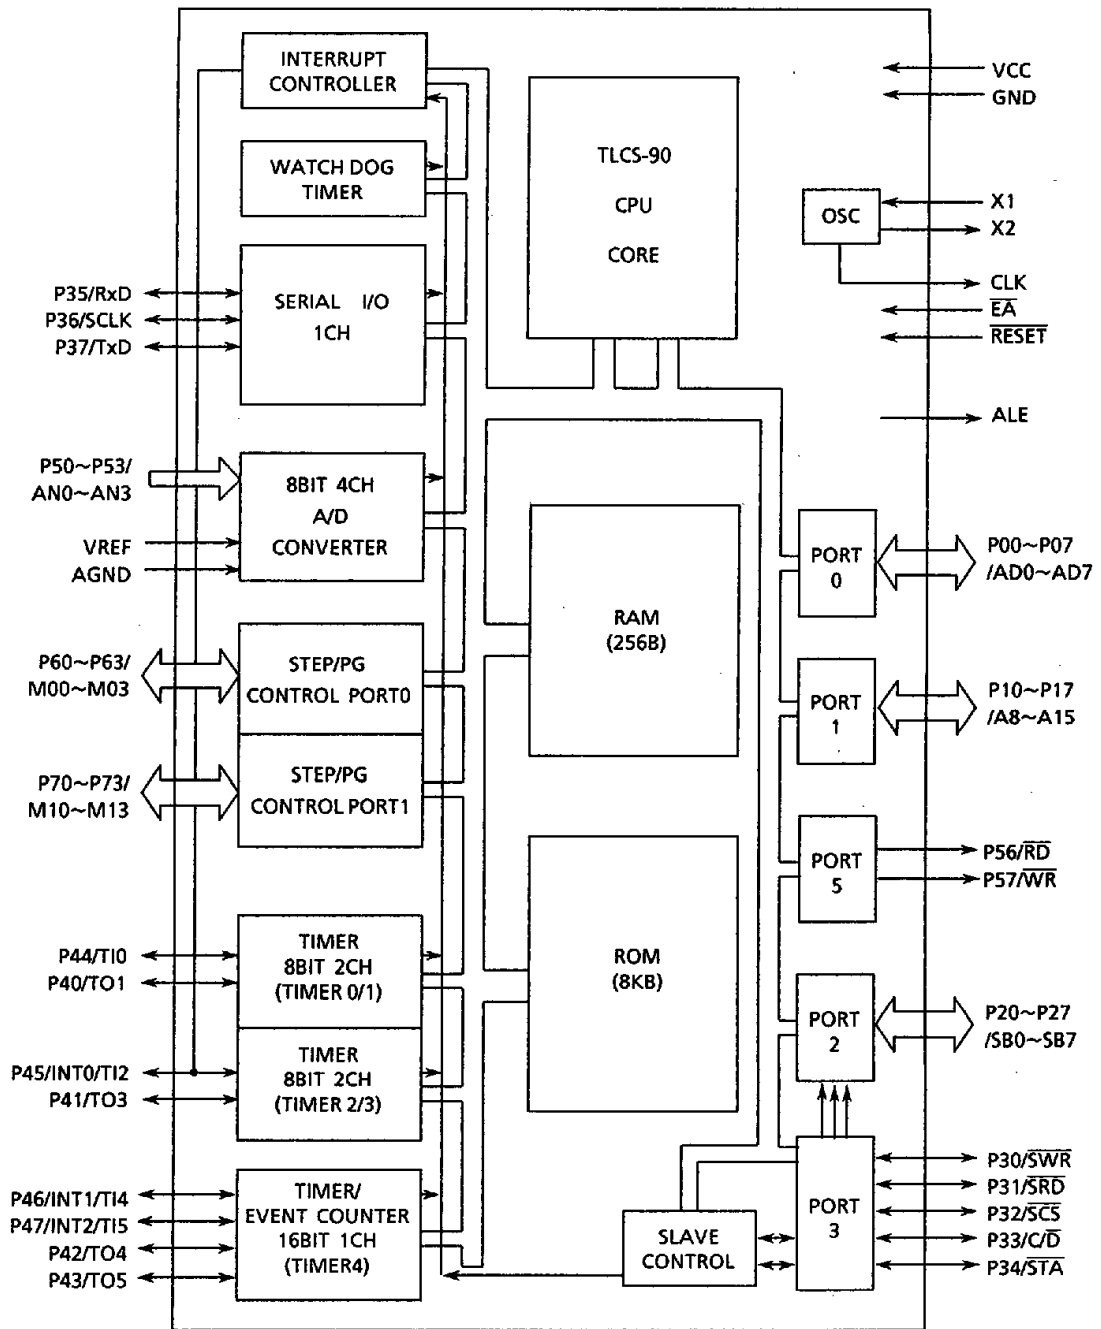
INTERRUPT CONTROLLER

WATCH DOG TIMER

TLCS-90
CPU
CORE

VCC
GND

OSC

X1
X2

CLK
$\overline{EA}$
$\overline{RESET}$

P35/RxD
P36/SCLK
P37/TxD

SERIAL I/O
1CH

ALE

P50~P53/
AN0~AN3

8BIT 4CH
A/D
CONVERTER

VREF
AGND

PORT
0

P00~P07
/AD0~AD7

RAM
(256B)

P60~P63/
M00~M03

STEP/PG
CONTROL PORT0

PORT
1

P10~P17
/A8~A15

P70~P73/
M10~M13

STEP/PG
CONTROL PORT1

PORT
5

P56/$\overline{RD}$
P57/$\overline{WR}$

P44/TI0
P40/TO1

TIMER
8BIT 2CH
(TIMER 0/1)

ROM
(8KB)

PORT
2

P20~P27
/SB0~SB7

P45/INT0/TI2
P41/TO3

TIMER
8BIT 2CH
(TIMER 2/3)

PORT
3

P30/$\overline{SWR}$
P31/$\overline{SRD}$
P32/$\overline{SCS}$
P33/C/$\overline{D}$
P34/$\overline{STA}$

P46/INT1/TI4
P47/INT2/TI5
P42/TO4
P43/TO5

TIMER/
EVENT COUNTER
16BIT 1CH
(TIMER4)

SLAVE
CONTROL